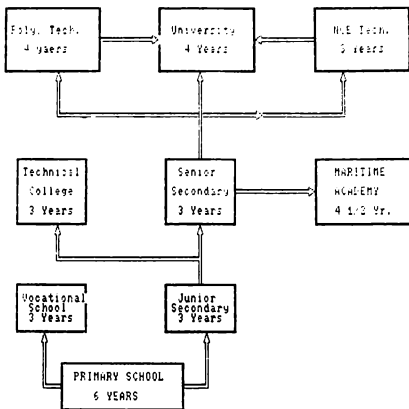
Poly. Tech.
4 yaers

University
4 Years

NLE Tech.
5 years

Technical
College
3 Years

Senior
Secondary
3 Years

MARITIME
ACADEMY
4 1/2 Yr.

Vocational
School
3 Years

Junior
Secondary
3 Years

PRIMARY SCHOOL
6 YEARS